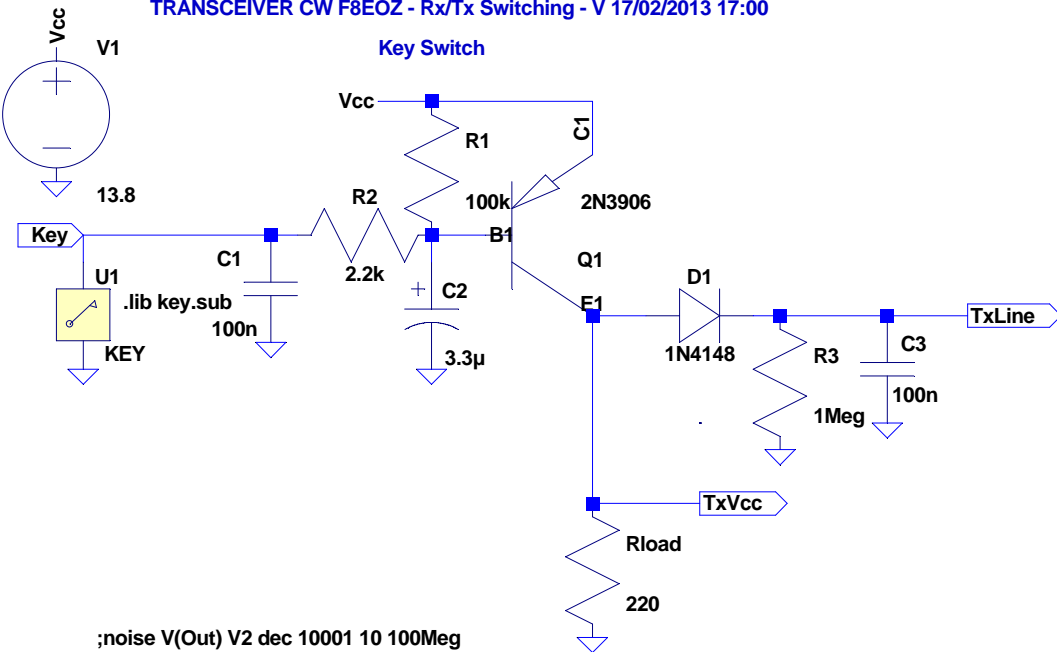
TRANSCEIVER CW F8EOZ - Rx/Tx Switching - V 17/02/2013 17:00

Key Switch

Vcc
V1
13.8

Vcc
R1
100k
C1
2N3906

Key
C1
R2
2.2k
B1
Q1
U1
.lib key.sub
C2
E1
D1
TxLine
100n
KEY
3.3µ
1N4148
R3
C3
1Meg
100n

TxVcc
Rload
220

;noise V(Out) V2 dec 10001 10 100Meg